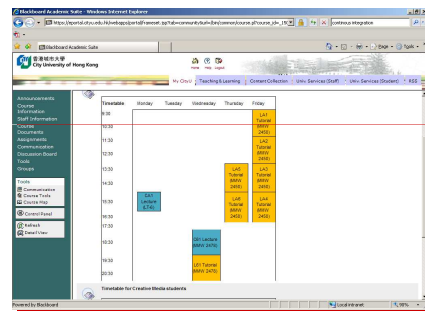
Blackboard Academic Suite - Windows Internet Explorer

https://portal.cityu.edu.hk/webapps/portal/frameset.jsp?tab=community&url=/bin/common/course.pl?course_id=_19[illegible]

continuous integration

Blackboard Academic Suite

Page Tools

香港城市大學
City University of Hong Kong

Home Help Logout

My CityU | Teaching & Learning | Content Collection | Univ Services (Staff) | Univ Services (Student) | RSS

Announcements
Course Information
Staff Information
Course Documents
Assignments
Communication
Discussion Board
Tools
Groups

Tools
Communication
Course Tools
Course Map

Control Panel

Refresh
Detail View

| Timetable | Monday | Tuesday | Wednesday | Thursday | Friday |
|---|---|---|---|---|---|
| 9:30 | | | | | LA1 Tutorial (MMW 2459) |
| 10:30 | | | | | |
| 11:30 | | | | | LA2 Tutorial (MMW 2459) |
| 12:30 | | | | | |
| 13:30 | | | | LA4 Tutorial (MMW 2459) | LA3 Tutorial (MMW 2459) |
| 14:30 | LX1 Lecture (LT-6) | | | | |
| 15:30 | | | | LA5 Tutorial (MMW 2459) | LA6 Tutorial (MMW 2459) |
| 16:30 | | | | | |
| 17:30 | | | | | |
| 18:30 | | | LX1 Lecture (MMW 2478) | | |
| 19:30 | | | LA1 Tutorial (MMW 2478) | | |
| 20:30 | | | | | |

Timetable for Creative Media students

Powered by Blackboard

Local intranet 100%